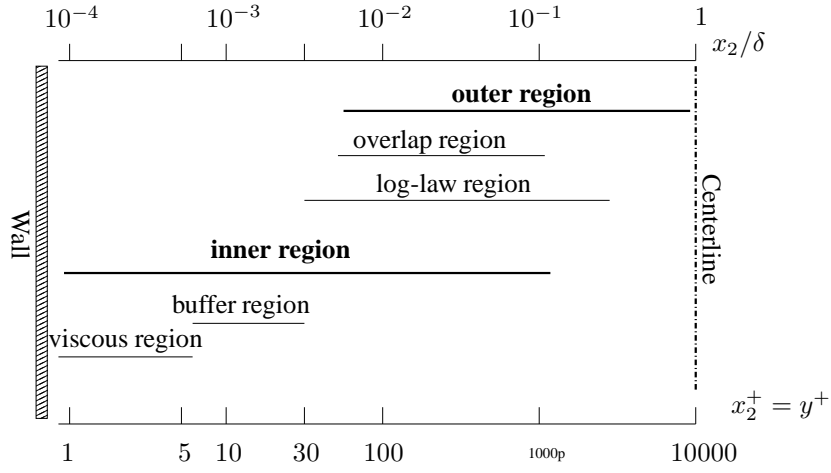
$10^{-4}$ $10^{-3}$ $10^{-2}$ $10^{-1}$ 1

$x_2/\delta$

outer region

overlap region

log-law region

Wall

Centerline

inner region

buffer region

viscous region

$x_2^+ = y^+$

1 5 10 30 100 1000p 10000